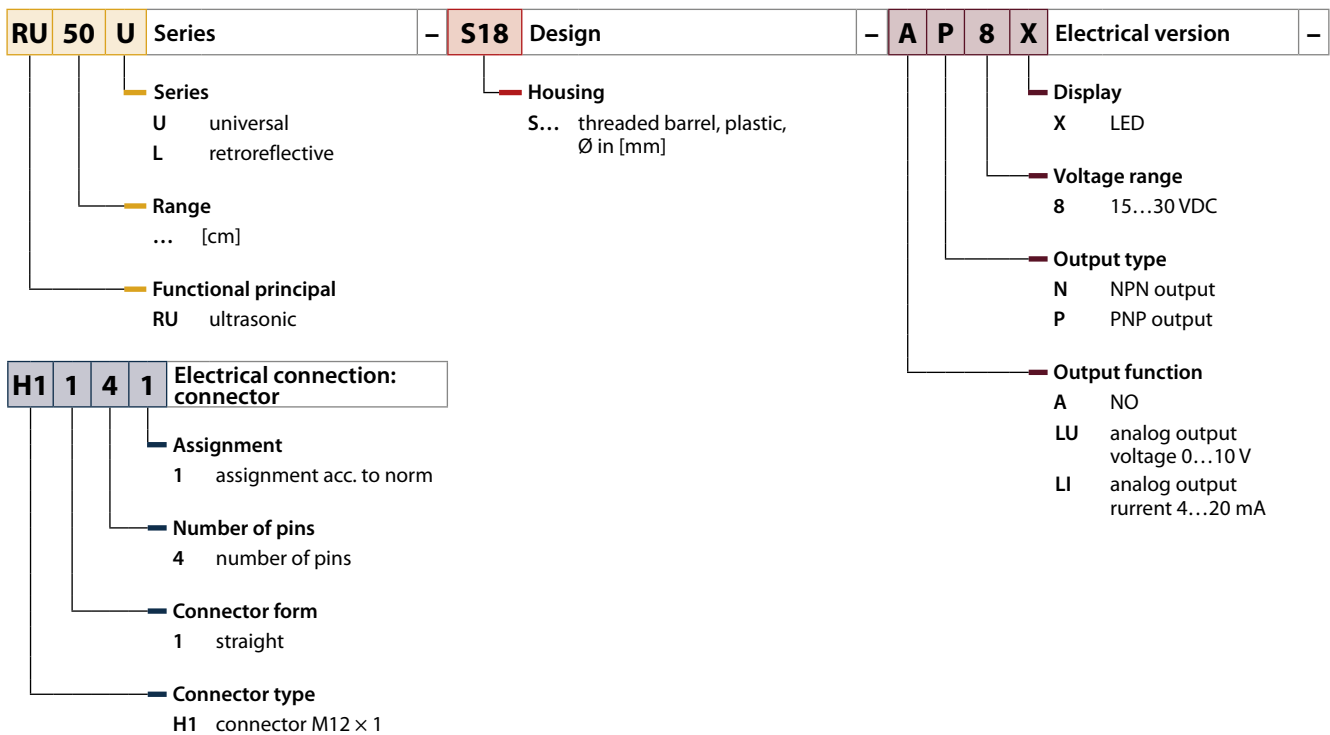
| RU | 50 | U | Series | – | S18 | Design | – | A | P | 8 | X | Electrical version | – |
|---|---|---|---|---|---|---|---|---|---|---|---|---|---|

**Series**
U universal
L retroreflective

**Range**
… [cm]

**Functional principal**
RU ultrasonic

**Housing**
S… threaded barrel, plastic, Ø in [mm]

**Display**
X LED

**Voltage range**
8 15…30 VDC

**Output type**
N NPN output
P PNP output

**Output function**
A NO
LU analog output voltage 0…10 V
LI analog output rurrent 4…20 mA

| H1 | 1 | 4 | 1 | Electrical connection: connector |
|---|---|---|---|---|

**Assignment**
1 assignment acc. to norm

**Number of pins**
4 number of pins

**Connector form**
1 straight

**Connector type**
H1 connector M12 × 1